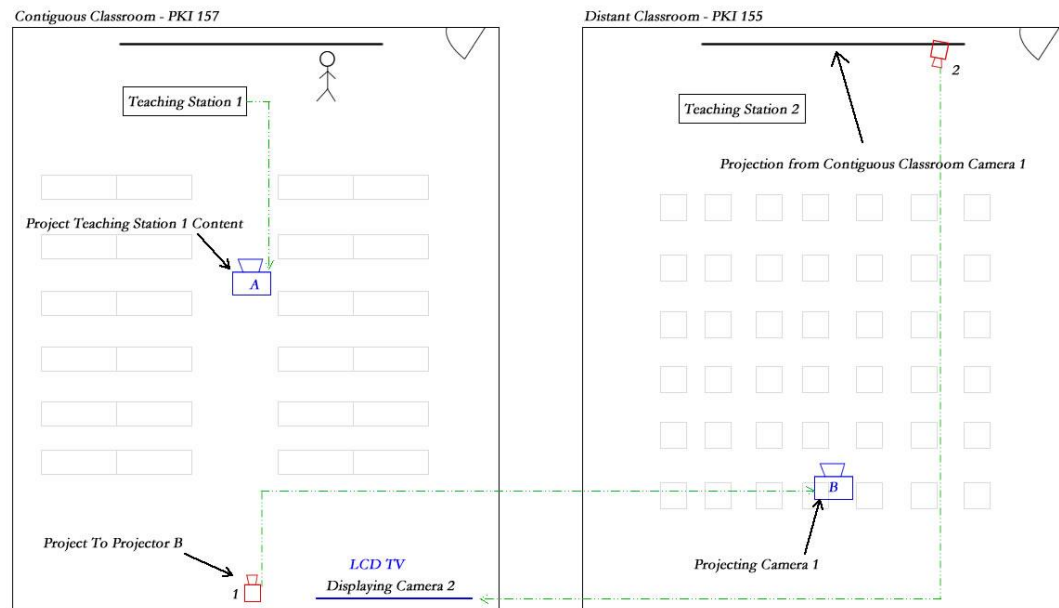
Contiguous Classroom - PKI 157

Teaching Station 1

Project Teaching Station 1 Content

A

Project To Projector B

1

LCD TV

Displaying Camera 2

Distant Classroom - PKI 155

2

Teaching Station 2

Projection from Contiguous Classroom Camera 1

B

Projecting Camera 1